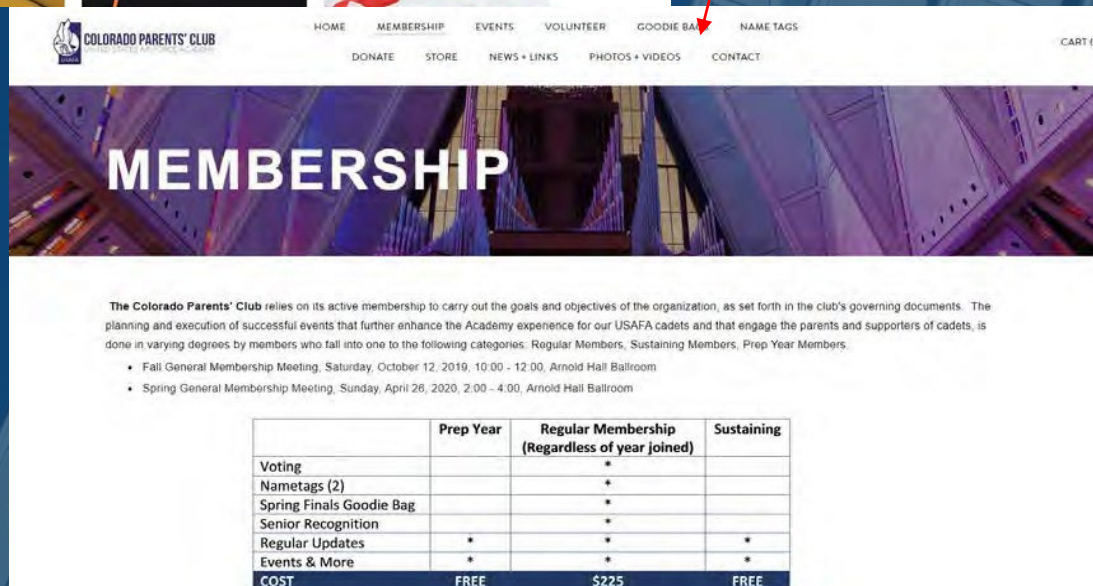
COLORADO PARENTS' CLUB
UNITED STATES AIR FORCE ACADEMY

HOME MEMBERSHIP EVENTS VOLUNTEER GOODIE BAG NAME TAGS
DONATE STORE NEWS + LINKS PHOTOS + VIDEOS CONTACT

CART

MEMBERSHIP

The Colorado Parents' Club relies on its active membership to carry out the goals and objectives of the organization, as set forth in the club's governing documents. The planning and execution of successful events that further enhance the Academy experience for our USAFA cadets and that engage the parents and supporters of cadets, is done in varying degrees by members who fall into one to the following categories: Regular Members, Sustaining Members, Prep Year Members.

- Fall General Membership Meeting, Saturday, October 12, 2019, 10:00 - 12:00, Arnold Hall Ballroom
- Spring General Membership Meeting, Sunday, April 26, 2020, 2:00 - 4:00, Arnold Hall Ballroom

| | Prep Year | Regular Membership (Regardless of year joined) | Sustaining |
|---|---|---|---|
| Voting | | * | |
| Nametags (2) | | * | |
| Spring Finals Goodie Bag | | * | |
| Senior Recognition | | * | |
| Regular Updates | * | * | * |
| Events & More | * | * | * |
| COST | FREE | $225 | FREE |